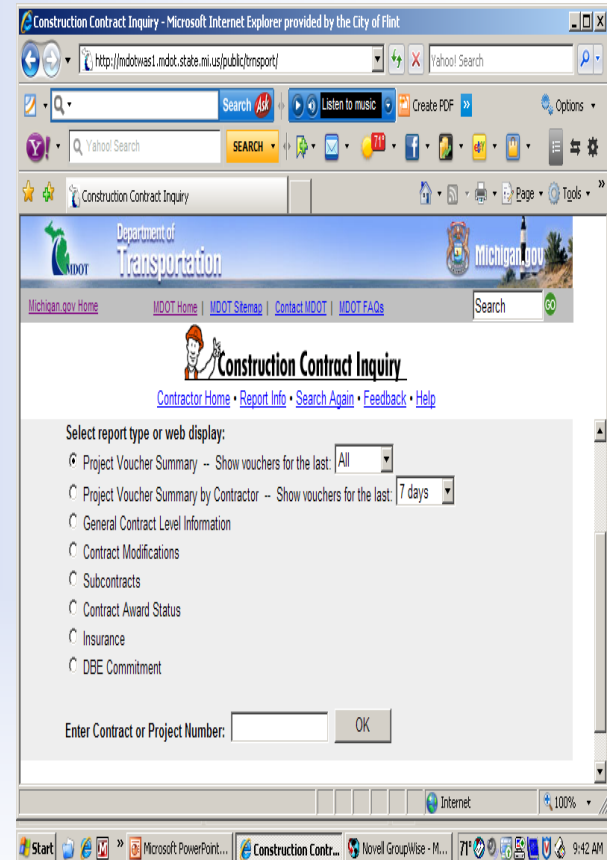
Construction Contract Inquiry - Microsoft Internet Explorer provided by the City of Flint

http://mdotwas1.mdot.state.mi.us/public/trnsport/

Yahoo! Search

Search

Listen to music

Create PDF

Options

Yahoo! Search

SEARCH

Construction Contract Inquiry

Page

Tools

Department of Transportation

MDOT

Michigan.gov

Michigan.gov Home

MDOT Home | MDOT Sitemap | Contact MDOT | MDOT FAQs

Search

GO

Construction Contract Inquiry

Contractor Home • Report Info • Search Again • Feedback • Help

Select report type or web display:

Project Voucher Summary -- Show vouchers for the last: All

Project Voucher Summary by Contractor -- Show vouchers for the last: 7 days

General Contract Level Information

Contract Modifications

Subcontracts

Contract Award Status

Insurance

DBE Commitment

Enter Contract or Project Number:

OK

Internet

100%

Start

Microsoft PowerPoint...

Construction Contr...

Novell GroupWise - M...

71°

9:42 AM